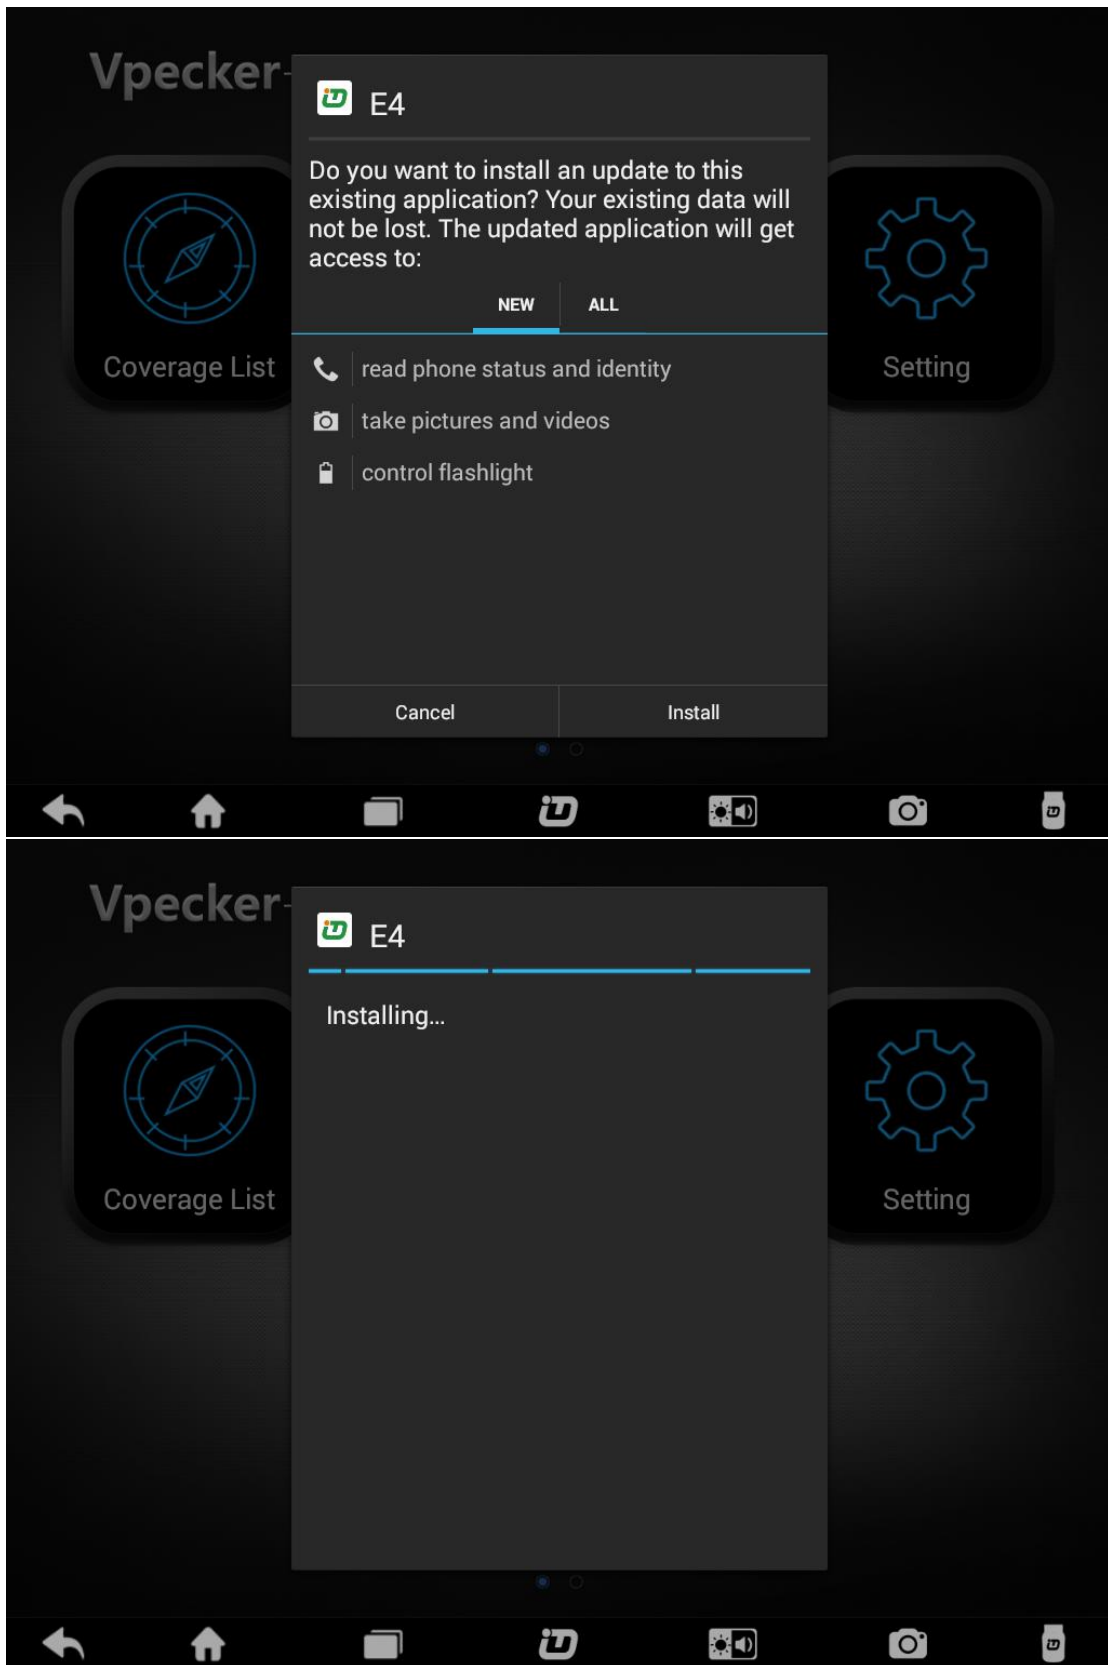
Vpecker

Coverage List

Setting

E4

Do you want to install an update to this existing application? Your existing data will not be lost. The updated application will get access to:

NEW ALL

read phone status and identity

take pictures and videos

control flashlight

Cancel Install

Vpecker

Coverage List

Setting

E4

Installing...